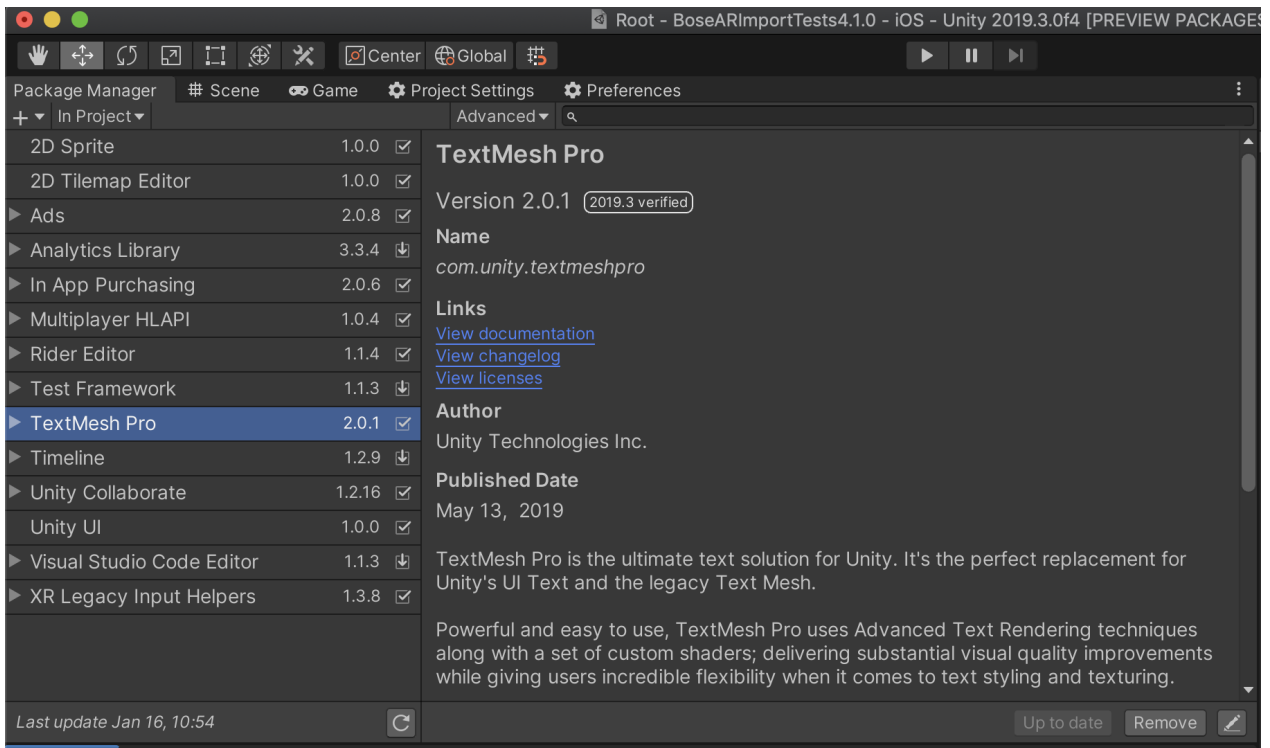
Root - BoseARImportTests4.1.0 - iOS - Unity 2019.3.0f4 [PREVIEW PACKAGES

Center Global

Package Manager # Scene Game Project Settings Preferences

+ ▾ In Project ▾ Advanced ▾

2D Sprite 1.0.0
2D Tilemap Editor 1.0.0
Ads 2.0.8
Analytics Library 3.3.4
In App Purchasing 2.0.6
Multiplayer HLAPI 1.0.4
Rider Editor 1.1.4
Test Framework 1.1.3
TextMesh Pro 2.0.1
Timeline 1.2.9
Unity Collaborate 1.2.16
Unity UI 1.0.0
Visual Studio Code Editor 1.1.3
XR Legacy Input Helpers 1.3.8

TextMesh Pro

Version 2.0.1 2019.3 verified

Name
com.unity.textmeshpro

Links
View documentation
View changelog
View licenses

Author
Unity Technologies Inc.

Published Date
May 13, 2019

TextMesh Pro is the ultimate text solution for Unity. It's the perfect replacement for Unity's UI Text and the legacy Text Mesh.

Powerful and easy to use, TextMesh Pro uses Advanced Text Rendering techniques along with a set of custom shaders; delivering substantial visual quality improvements while giving users incredible flexibility when it comes to text styling and texturing.

Last update Jan 16, 10:54

Up to date Remove